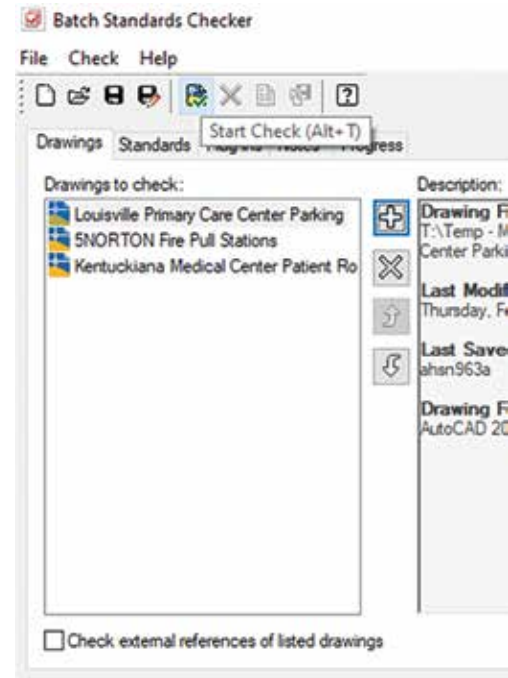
Batch Standards Checker

File Check Help

Start Check (Alt+T)

Drawings Standards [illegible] Notes Progress

Drawings to check:

Louisville Primary Care Center Parking

5NORTON Fire Pull Stations

Kentuckiana Medical Center Patient Ro

Description:

Drawing F
T:\Temp - M
Center Parki

Last Modif
Thursday, F

Last Save
ahsn963a

Drawing F
AutoCAD 2

Check external references of listed drawings